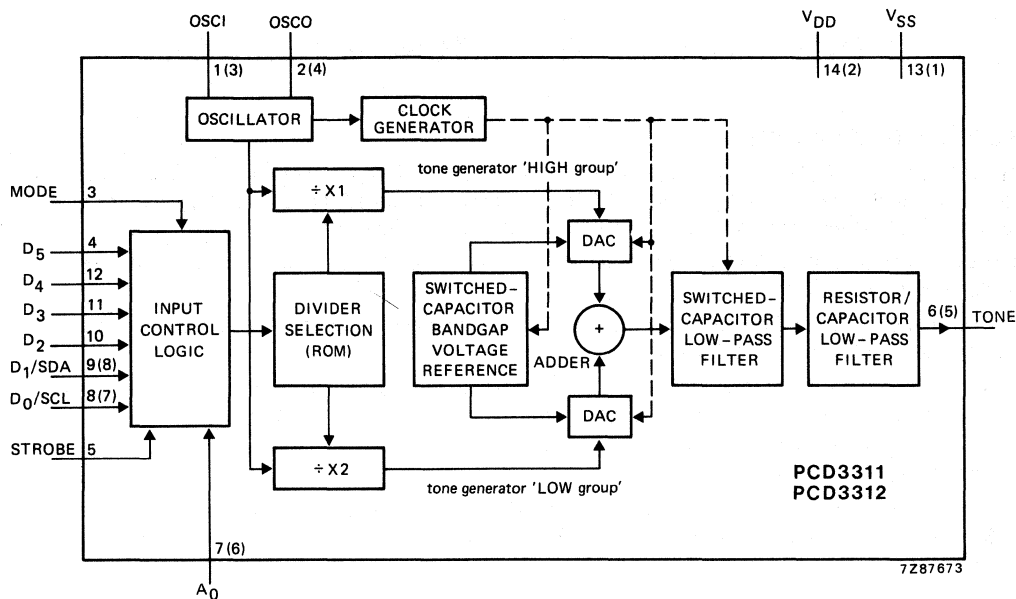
OSCI
OSCO
$V_{DD}$
$V_{SS}$
1(3)
2(4)
14(2)
13(1)
OSCILLATOR
CLOCK GENERATOR
tone generator 'HIGH group'
MODE
3
÷ X1
$D_5$
4
$D_4$
12
$D_3$
11
$D_2$
10
$D_1$/SDA
9(8)
$D_0$/SCL
8(7)
STROBE
5
INPUT CONTROL LOGIC
DIVIDER SELECTION (ROM)
SWITCHED-CAPACITOR BANDGAP VOLTAGE REFERENCE
DAC
+
ADDER
DAC
SWITCHED-CAPACITOR LOW-PASS FILTER
RESISTOR/ CAPACITOR LOW-PASS FILTER
6(5)
TONE
÷ X2
tone generator 'LOW group'
PCD3311
PCD3312
7(6)
$A_0$
7Z87673